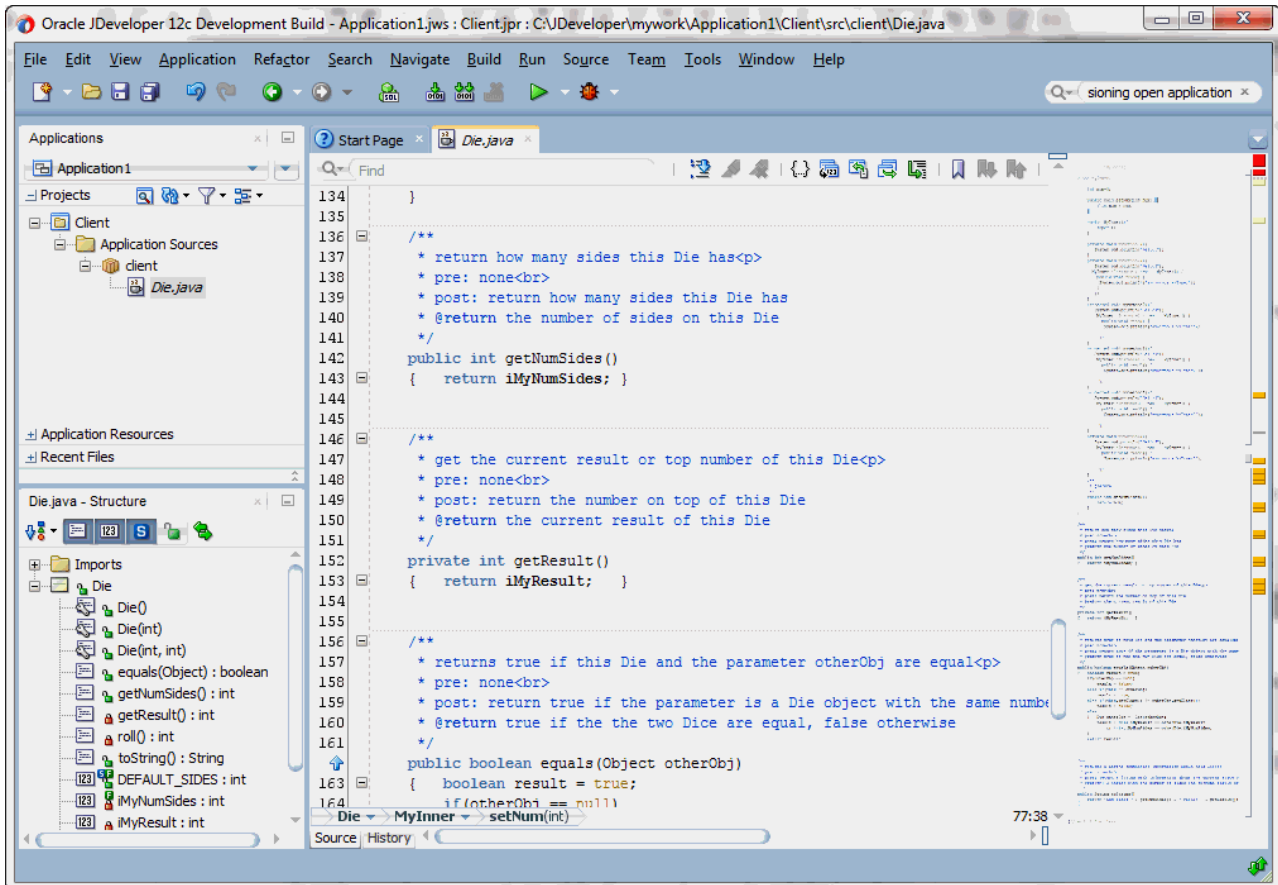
Oracle JDeveloper 12c Development Build - Application1.jws : Client.jpr : C:\JDeveloper\mywork\Application1\Client\src\client\Die.java

File Edit View Application Refactor Search Navigate Build Run Source Team Tools Window Help

sioning open application

Applications

Application1

Projects

Client
Application Sources
client
Die.java

Application Resources
Recent Files

Die.java - Structure

Imports
Die
Die()
Die(int)
Die(int, int)
equals(Object) : boolean
getNumSides() : int
getResult() : int
roll() : int
toString() : String
DEFAULT_SIDES : int
iMyNumSides : int
iMyResult : int

Start Page
Die.java

Find

134 }
135
136 /**
137 * return how many sides this Die has<p>
138 * pre: none<br>
139 * post: return how many sides this Die has
140 * @return the number of sides on this Die
141 */
142 public int getNumSides()
143 { return iMyNumSides; }
144
145
146 /**
147 * get the current result or top number of this Die<p>
148 * pre: none<br>
149 * post: return the number on top of this Die
150 * @return the current result of this Die
151 */
152 private int getResult()
153 { return iMyResult; }
154
155
156 /**
157 * returns true if this Die and the parameter otherObj are equal<p>
158 * pre: none<br>
159 * post: return true if the parameter is a Die object with the same numbe
160 * @return true if the the two Dice are equal, false otherwise
161 */
public boolean equals(Object otherObj)
163 { boolean result = true;
164 if(otherObj == null)

Die MyInner setNum(int)
77:38
Source History